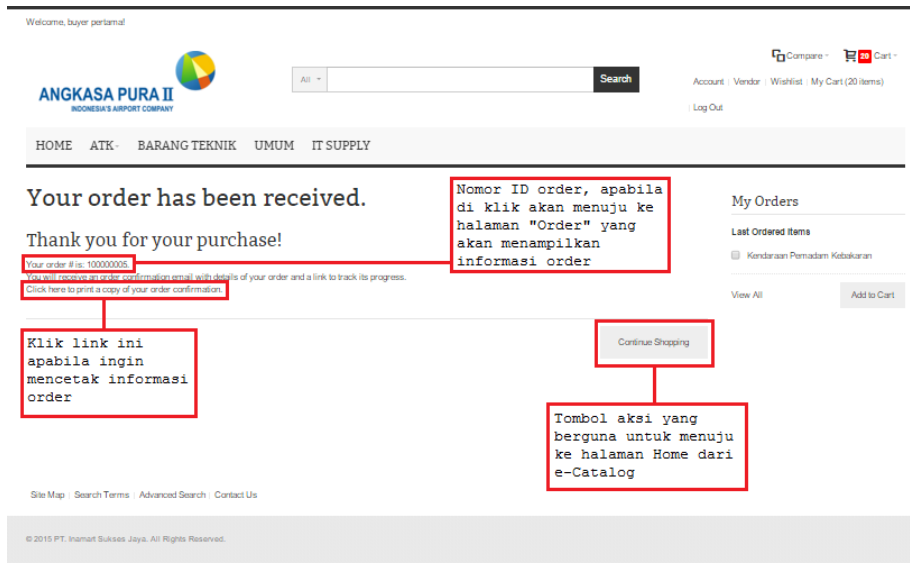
Welcome, buyer pertama!

ANGKASA PURA II
INDONESIA'S AIRPORT COMPANY

All

Search

Compare

20 Cart

Account | Vendor | Wishlist | My Cart (20 items)

Log Out

HOME ATK BARANG TEKNIK UMUM IT SUPPLY

Your order has been received.

Thank you for your purchase!

Your order # is: 100000005.

You will receive an order confirmation email with details of your order and a link to track its progress.

Click here to print a copy of your order confirmation.

Nomor ID order, apabila di klik akan menuju ke halaman "Order" yang akan menampilkan informasi order

My Orders

Last Ordered Items

Kendaraan Pemadam Kebakaran

View All

Add to Cart

Continue Shopping

Klik link ini apabila ingin mencetak informasi order

Tombol aksi yang berguna untuk menuju ke halaman Home dari e-Catalog

Site Map | Search Terms | Advanced Search | Contact Us

© 2015 PT. Inamart Sukses Jaya. All Rights Reserved.